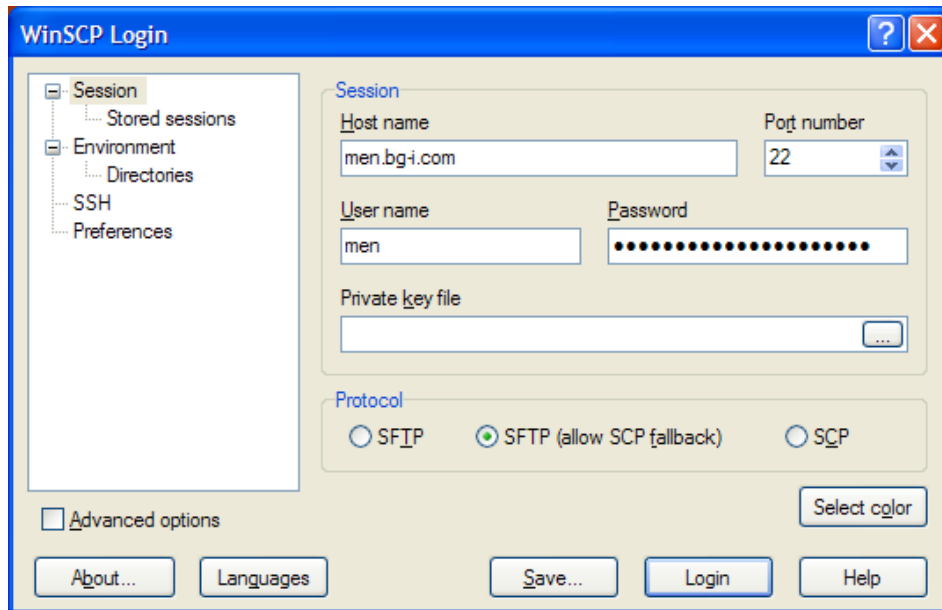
WinSCP Login

Session
Stored sessions
Environment
Directories
SSH
Preferences

Session
Host name
men.bg-i.com
Port number
22
User name
men
Password
•••••••••••••••••••••
Private key file
...

Protocol
SFTP
SFTP (allow SCP fallback)
SCP

Select color

Advanced options

About...
Languages
Save...
Login
Help